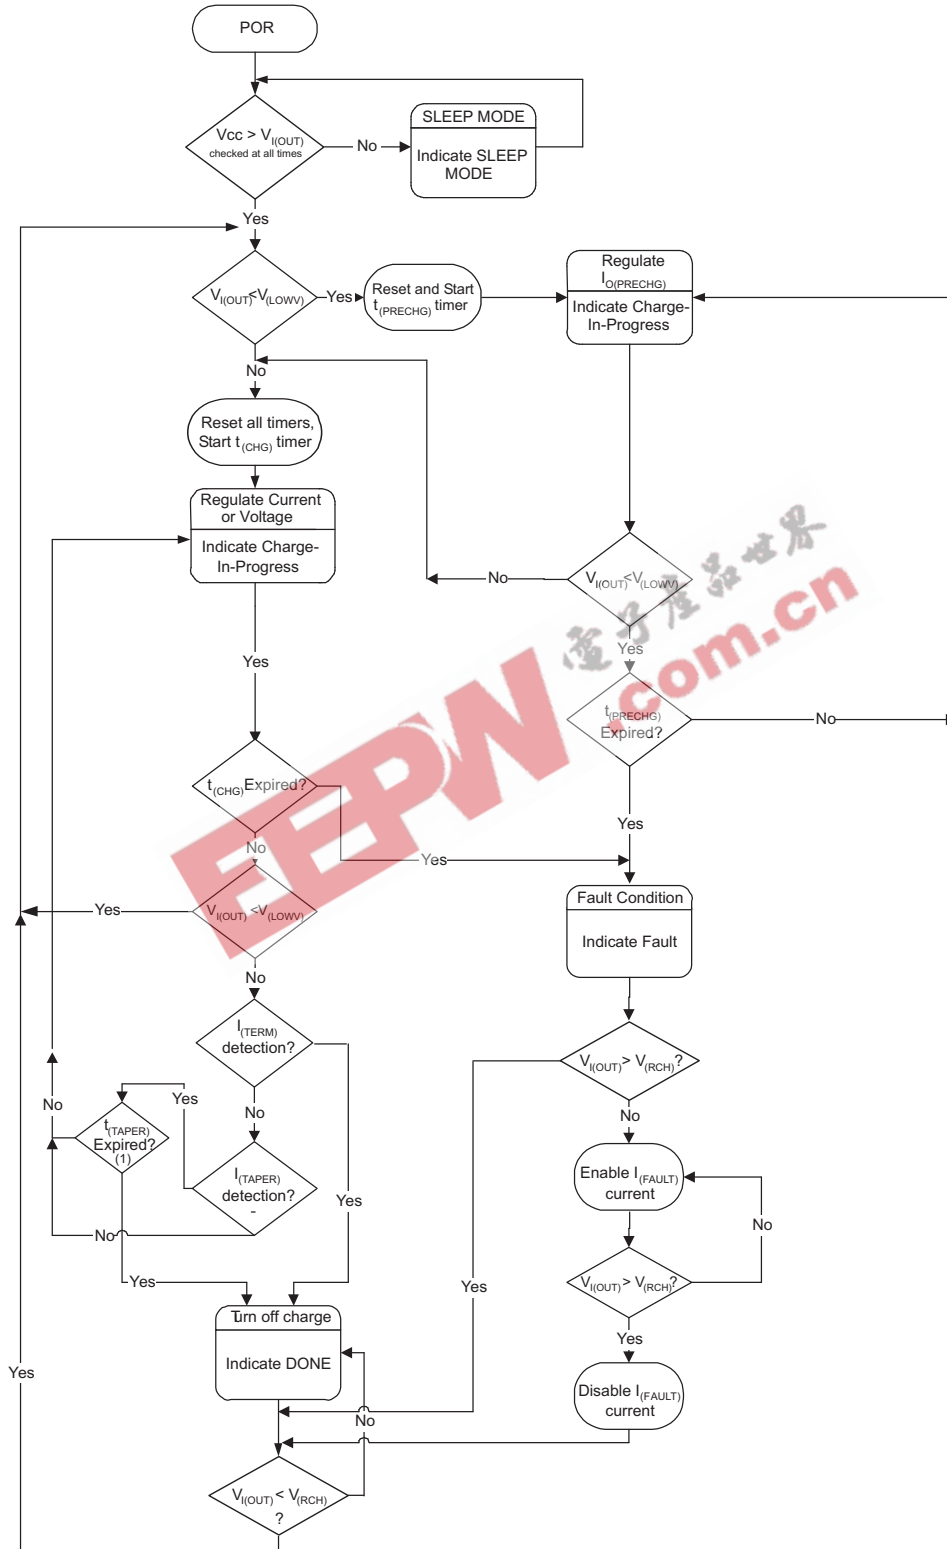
POR

Vcc > $V_{I(OUT)}$
checked at all times

No

SLEEP MODE

Indicate SLEEP MODE

Yes

$V_{I(OUT)}$<$V_{(LOWV)}$

Yes

Reset and Start $t_{(PRECHG)}$ timer

Regulate $I_{O(PRECHG)}$

Indicate Charge-In-Progress

No

Reset all timers, Start $t_{(CHG)}$ timer

Regulate Current or Voltage

Indicate Charge-In-Progress

No

$V_{I(OUT)}$<$V_{(LOWV)}$

Yes

$t_{(PRECHG)}$ Expired?

No

Yes

Yes

$t_{(CHG)}$ Expired?

No

Yes

Yes

$V_{I(OUT)}$ <$V_{(LOWV)}$

No

Fault Condition

Indicate Fault

$I_{(TERM)}$ detection?

$V_{I(OUT)}$ > $V_{(RCH)}$?

No

No

No

Yes

$t_{(TAPER)}$ Expired? (1)

$I_{(TAPER)}$ detection?

Yes

Enable $I_{(FAULT)}$ current

No

No

Yes

Yes

$V_{I(OUT)}$ > $V_{(RCH)}$?

Yes

Turn off charge

Indicate DONE

Yes

Disable $I_{(FAULT)}$ current

No

$V_{I(OUT)}$ < $V_{(RCH)}$ ?

EEPW
电子产品世界
.com.cn